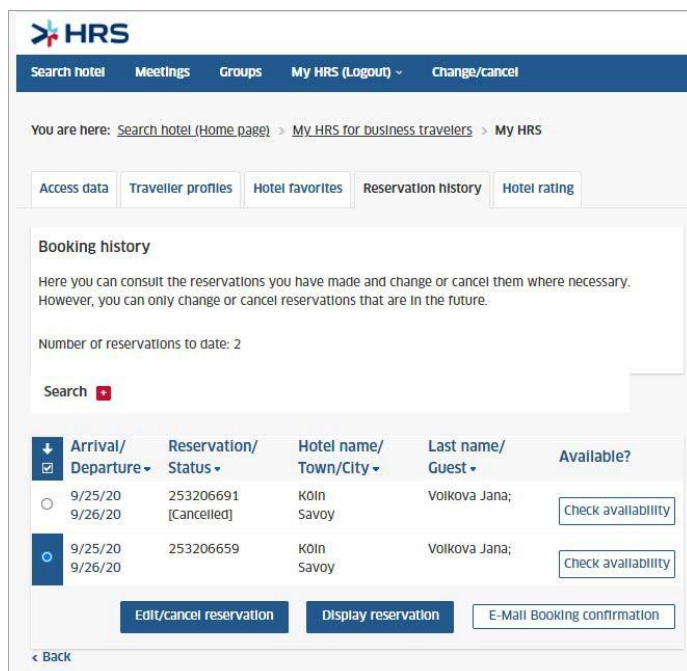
HRS

Search hotel | Meetings | Groups | My HRS (Logout) | Change/cancel

You are here: Search hotel (Home page) > My HRS for business travelers > My HRS

Access data | Traveller profiles | Hotel favorites | Reservation history | Hotel rating

Booking history

Here you can consult the reservations you have made and change or cancel them where necessary. However, you can only change or cancel reservations that are in the future.

Number of reservations to date: 2

Search

| | Arrival/ Departure | Reservation/ Status | Hotel name/ Town/City | Last name/ Guest | Available? |
|---|---|---|---|---|---|
| | 9/25/20 9/26/20 | 253206691 [Cancelled] | Köln Savoy | Volkova Jana; | Check availability |
| | 9/25/20 9/26/20 | 253206659 | Köln Savoy | Volkova Jana; | Check availability |

Edit/cancel reservation | Display reservation | E-Mail Booking confirmation

‹ Back